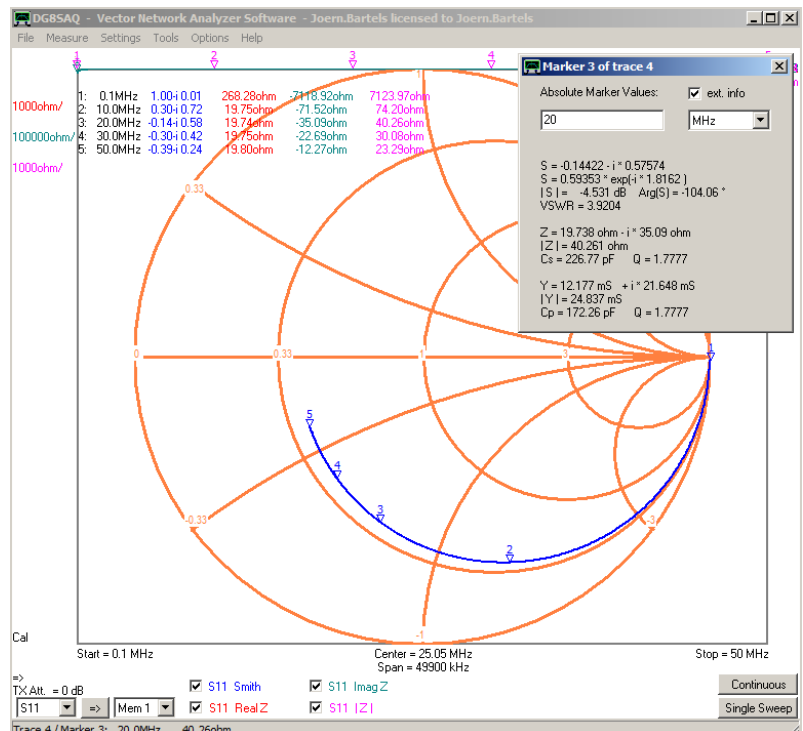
DGBSAQ - Vector Network Analyzer Software - Joern.Bartels licensed to Joern.Bartels

File Measure Settings Tools Options Help

1 2 3 4 5

1000ohm/
100000ohm/
1000ohm/

| | | | | | |
|---|---|---|---|---|---|
| 1: | 0.1MHz | 1.00-i 0.01 | 268.28ohm | -7118.92ohm | 7123.97ohm |
| 2: | 10.0MHz | 0.30-i 0.72 | 19.75ohm | -71.52ohm | 74.20ohm |
| 3: | 20.0MHz | -0.14-i 0.58 | 19.74ohm | -35.09ohm | 40.26ohm |
| 4: | 30.0MHz | -0.30-i 0.42 | 19.75ohm | -22.69ohm | 30.08ohm |
| 5: | 50.0MHz | -0.39-i 0.24 | 19.80ohm | -12.27ohm | 23.29ohm |

0.33
0
0.33
1
3
1
5
4
3
2
-0.33
-3
-1

Marker 3 of trace 4

Absolute Marker Values: ext. info

20 MHz

S = -0.14422 - i * 0.57574
S = 0.59353 * exp(-i * 1.8162 )
| S | = -4.531 dB Arg(S) = -104.06 °
VSWR = 3.9204

Z = 19.738 ohm - i * 35.09 ohm
|Z| = 40.261 ohm
Cs = 226.77 pF Q = 1.7777

Y = 12.177 mS + i * 21.648 mS
|Y| = 24.837 mS
Cp = 172.26 pF Q = 1.7777

Cal

Start = 0.1 MHz
Center = 25.05 MHz
Span = 49900 kHz
Stop = 50 MHz

=>
TX Att. = 0 dB
S11 => Mem 1
S11 Smith
S11 Real Z
S11 Imag Z
S11 |Z|
Continuous
Single Sweep

Trace 4 / Marker 3: 20.0MHz 40.26ohm